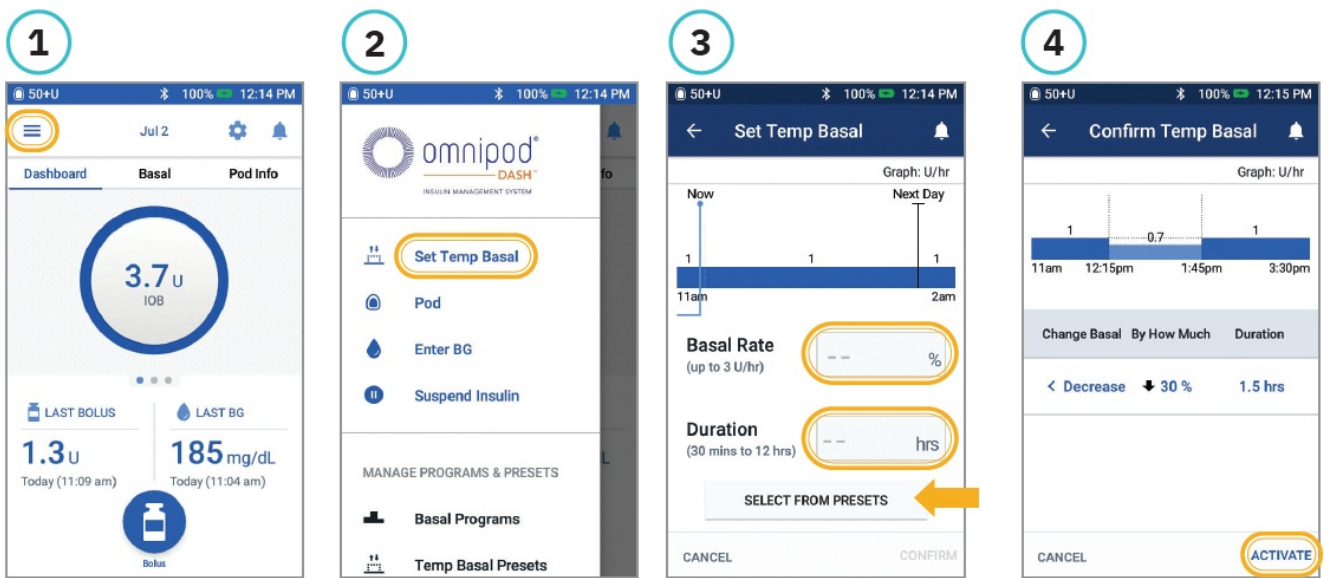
1

50+U 100% 12:14 PM

Jul 2

Dashboard Basal Pod Info

3.7 U
IOB

LAST BOLUS
1.3 U
Today (11:09 am)

LAST BG
185 mg/dL
Today (11:04 am)

Bolus

2

50+U 100% 12:14 PM

omnipod® DASH™
INSULIN MANAGEMENT SYSTEM

Set Temp Basal

Pod

Enter BG

Suspend Insulin

MANAGE PROGRAMS & PRESETS

Basal Programs

Temp Basal Presets

3

50+U 100% 12:14 PM

Set Temp Basal

Graph: U/hr

Now Next Day

1 1 1

11am 2am

Basal Rate
(up to 3 U/hr)
-- %

Duration
(30 mins to 12 hrs)
-- hrs

SELECT FROM PRESETS

CANCEL CONFIRM

4

50+U 100% 12:15 PM

Confirm Temp Basal

Graph: U/hr

1 0.7 1

11am 12:15pm 1:45pm 3:30pm

| Change Basal | By How Much | Duration |
|---|---|---|
| Decrease | 30 % | 1.5 hrs |

CANCEL ACTIVATE